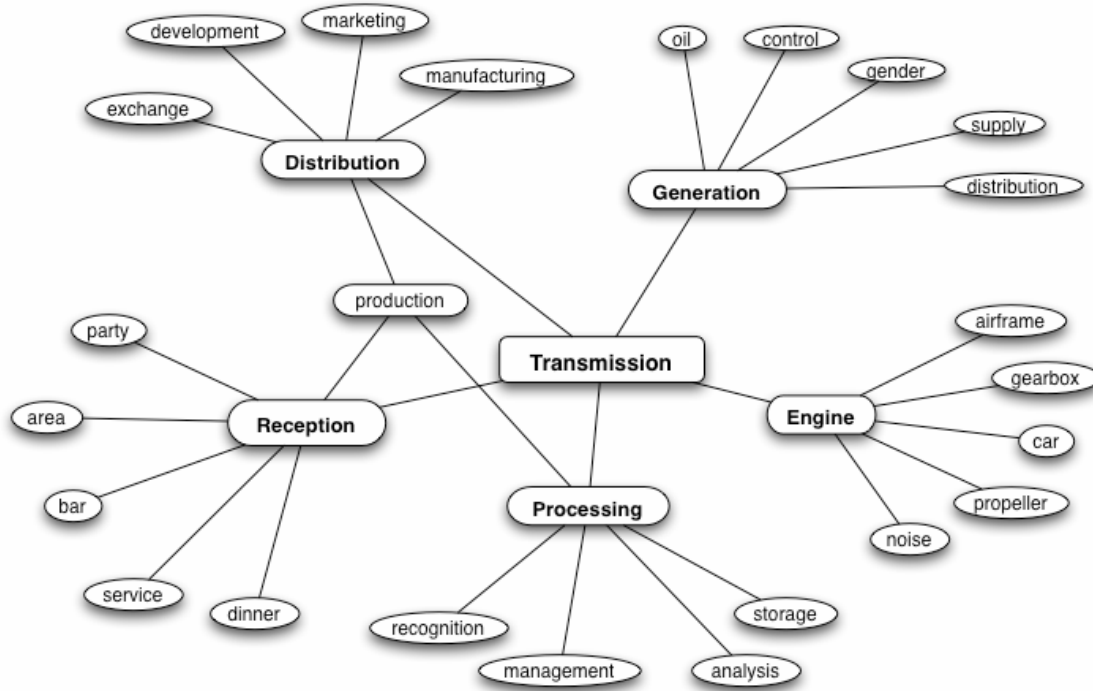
development
marketing
manufacturing
exchange
Distribution

oil
control
gender
supply
distribution
Generation

production

party
area
bar
service
dinner
Reception

Transmission

airframe
gearbox
car
propeller
noise
Engine

Processing
recognition
management
analysis
storage